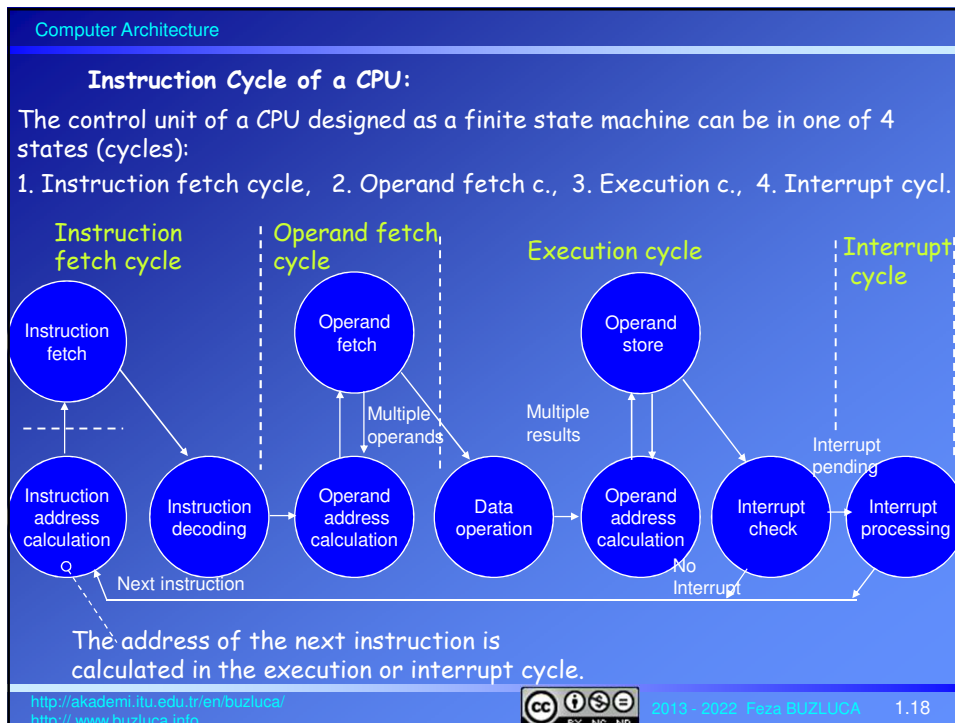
Computer Architecture

Instruction Cycle of a CPU:

The control unit of a CPU designed as a finite state machine can be in one of 4 states (cycles):

1. Instruction fetch cycle, 2. Operand fetch c., 3. Execution c., 4. Interrupt cycl.

Instruction fetch cycle

Operand fetch cycle

Execution cycle

Interrupt cycle

Instruction fetch

Operand fetch

Operand store

Multiple operands

Multiple results

Interrupt pending

Instruction address calculation

Instruction decoding

Operand address calculation

Data operation

Operand address calculation

Interrupt check

Interrupt processing

No Interrupt

Next instruction

The address of the next instruction is calculated in the execution or interrupt cycle.

http://akademi.itu.edu.tr/en/buzluca/
http://www.buzluca.info

2013 - 2022 Feza BUZLUCA 1.18